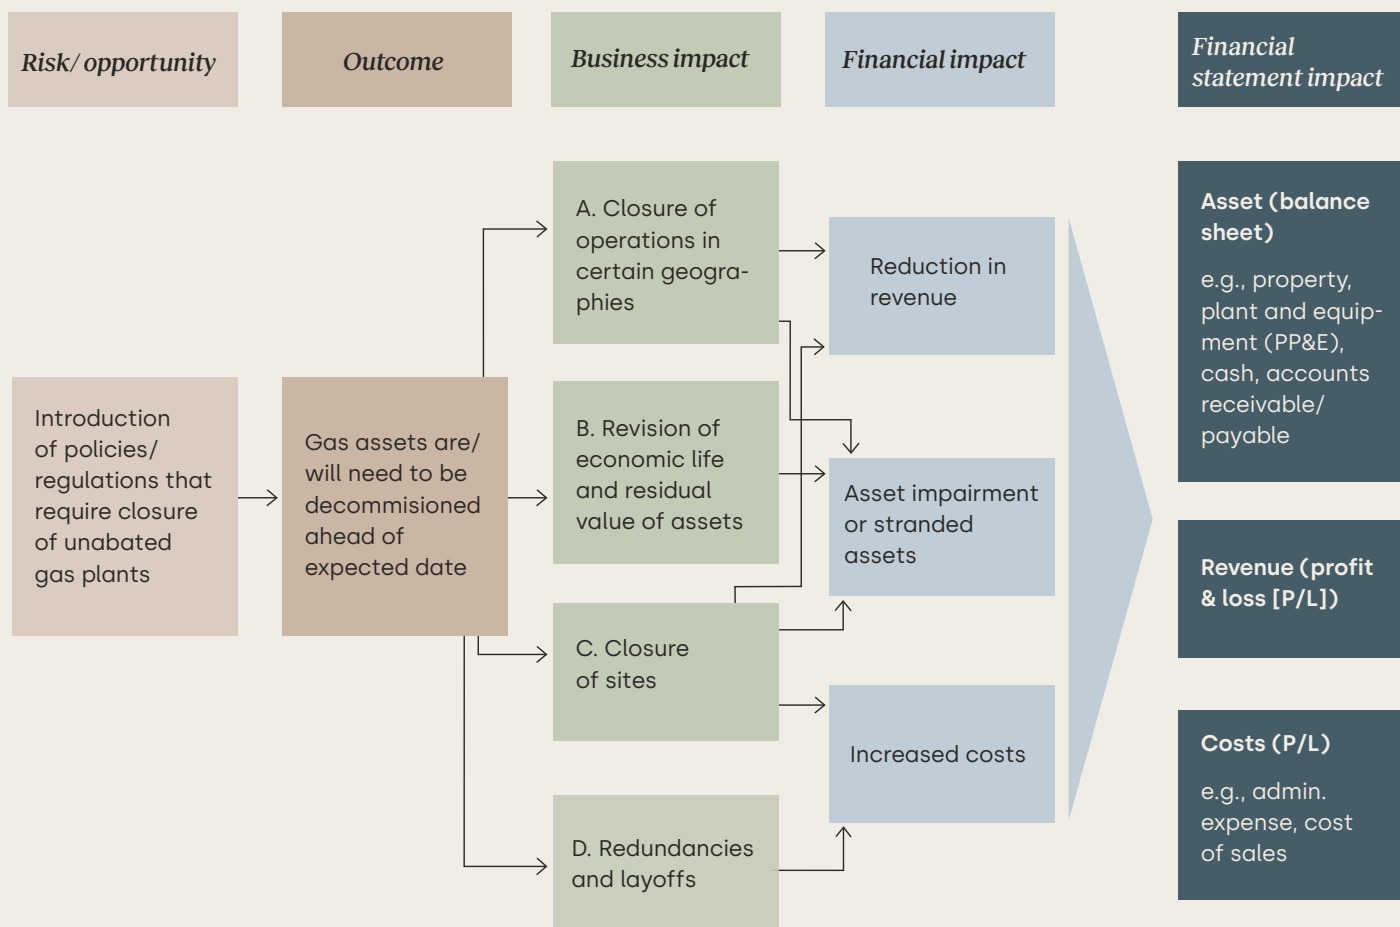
Risk/ opportunity

Outcome

Business impact

Financial impact

Financial statement impact

Introduction of policies/ regulations that require closure of unabated gas plants

Gas assets are/ will need to be decommisioned ahead of expected date

A. Closure of operations in certain geographies

B. Revision of economic life and residual value of assets

C. Closure of sites

D. Redundancies and layoffs

Reduction in revenue

Asset impairment or stranded assets

Increased costs

Asset (balance sheet)

e.g., property, plant and equipment (PP&E), cash, accounts receivable/ payable

Revenue (profit & loss [P/L])

Costs (P/L)

e.g., admin. expense, cost of sales